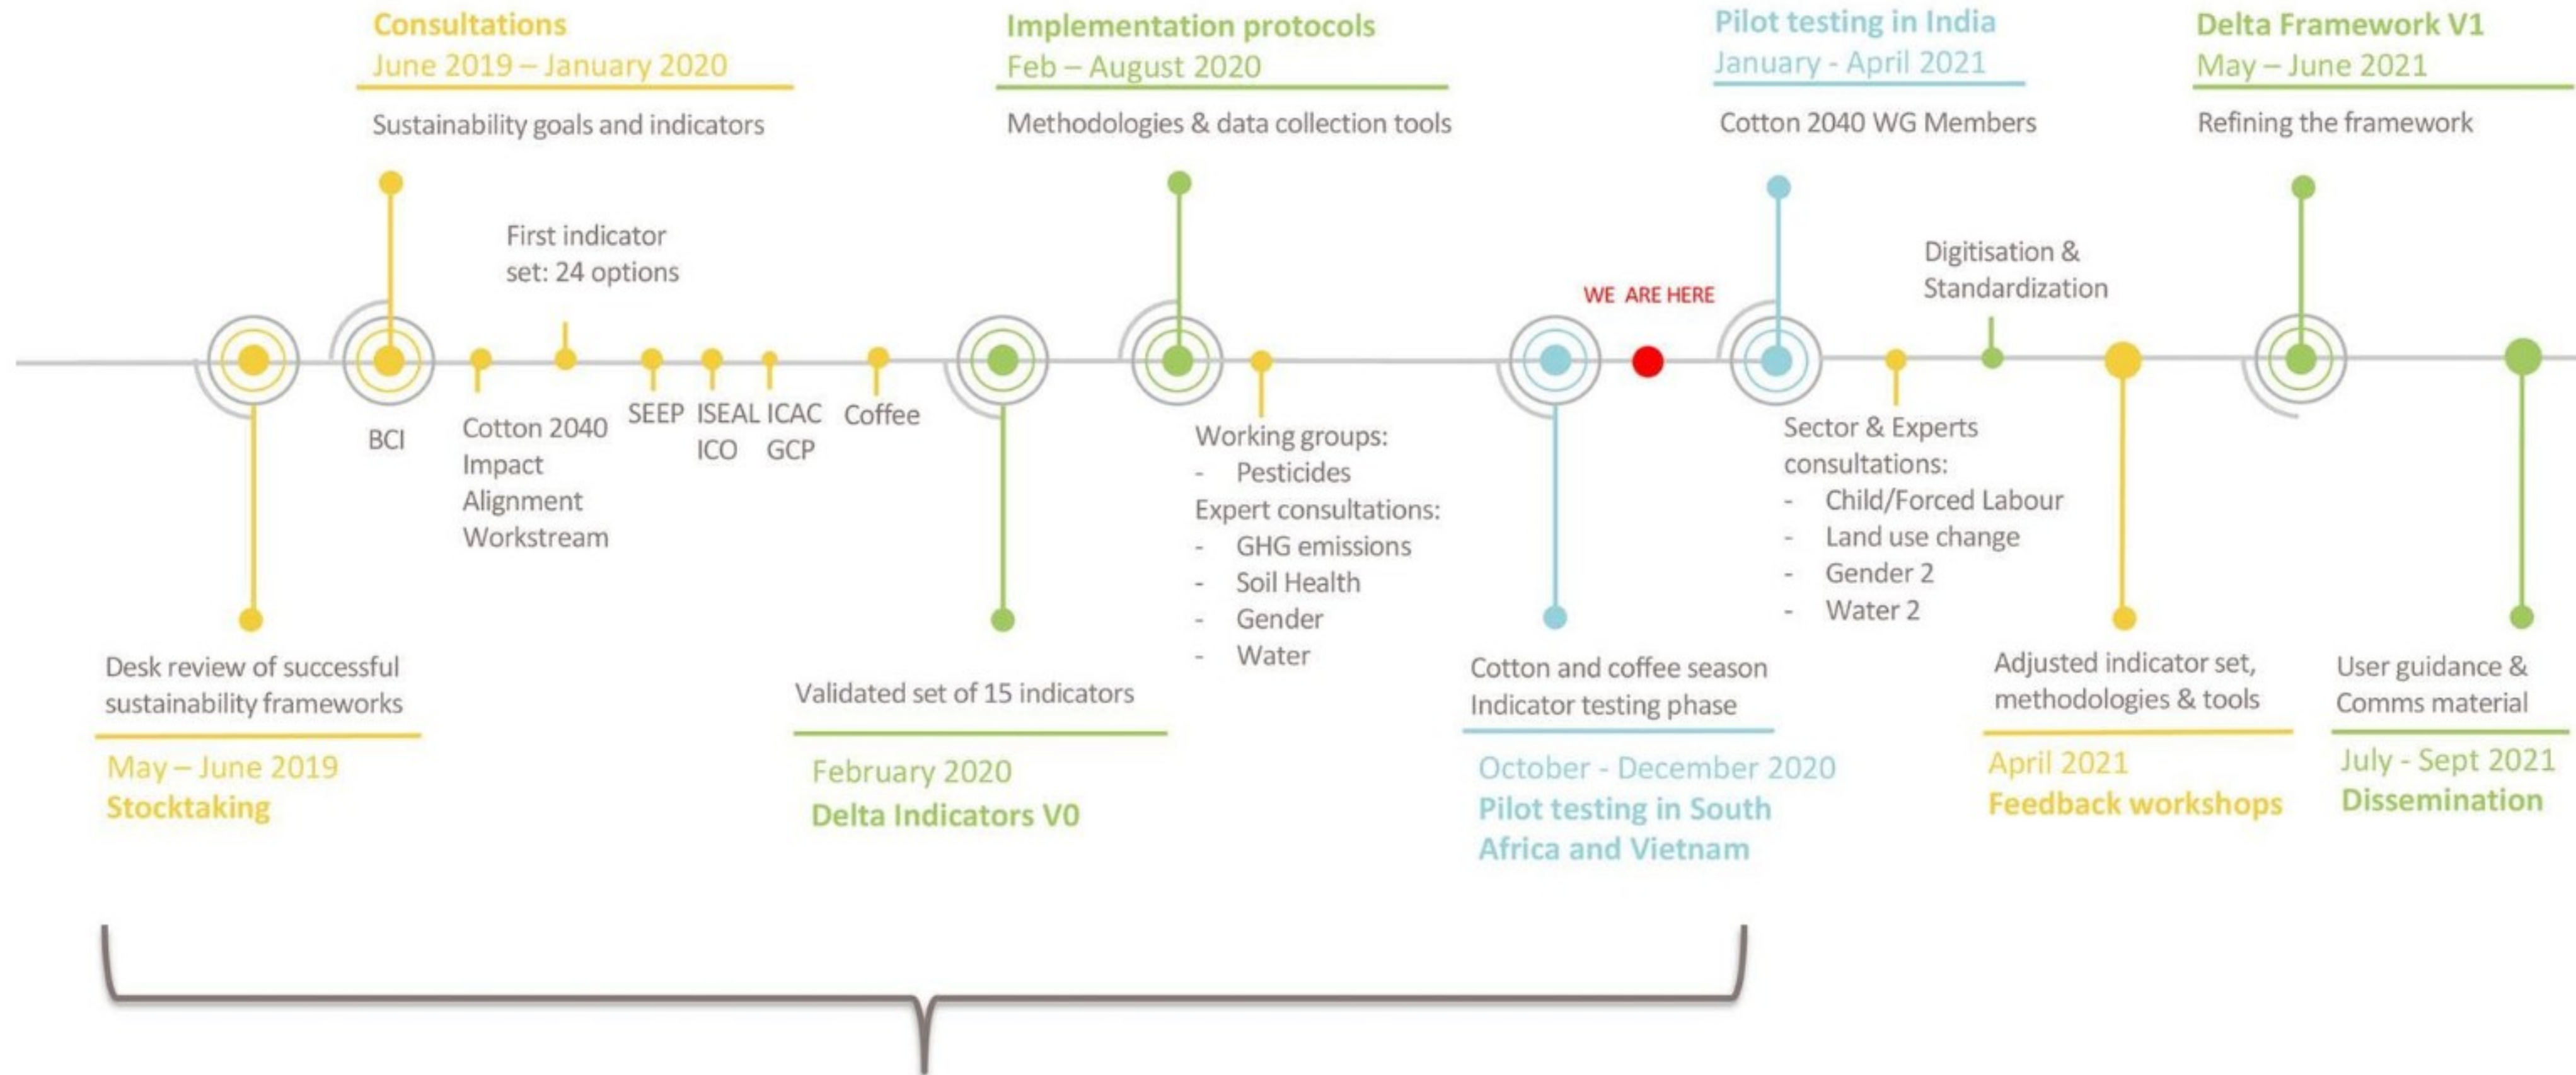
Consultations
June 2019 – January 2020
Sustainability goals and indicators

Implementation protocols
Feb – August 2020
Methodologies & data collection tools

Pilot testing in India
January - April 2021
Cotton 2040 WG Members

Delta Framework V1
May – June 2021
Refining the framework

First indicator set: 24 options

WE ARE HERE

Digitisation & Standardization

BCI

Cotton 2040 Impact Alignment Workstream

SEEP

ISEAL ICO

ICAC GCP

Coffee

Working groups:
- Pesticides
Expert consultations:
- GHG emissions
- Soil Health
- Gender
- Water

Sector & Experts consultations:
- Child/Forced Labour
- Land use change
- Gender 2
- Water 2

Desk review of successful sustainability frameworks
May – June 2019
Stocktaking

Validated set of 15 indicators
February 2020
Delta Indicators V0

Cotton and coffee season Indicator testing phase
October - December 2020
Pilot testing in South Africa and Vietnam

Adjusted indicator set, methodologies & tools
April 2021
Feedback workshops

User guidance & Comms material
July - Sept 2021
Dissemination